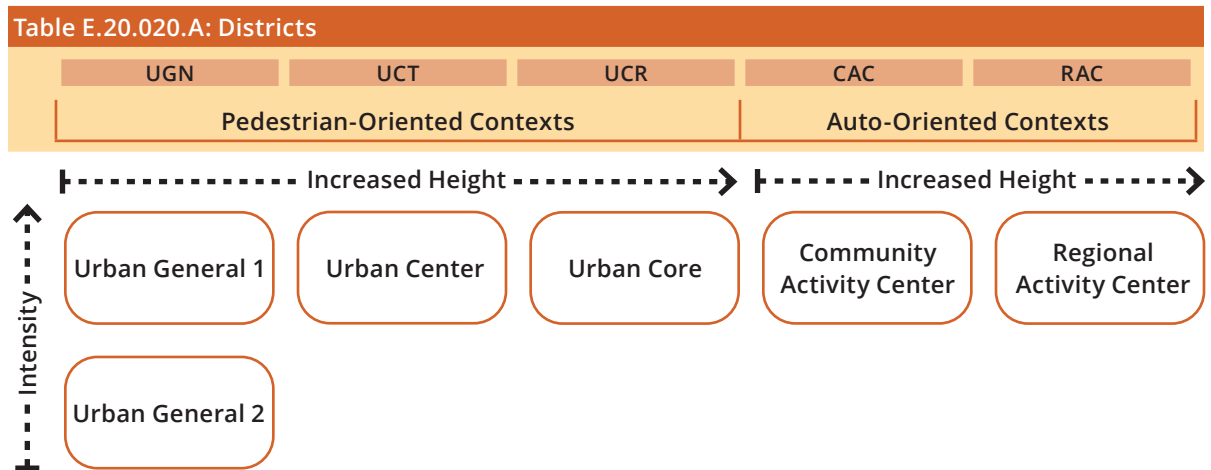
Table E.20.020.A: Districts

UGN UCT UCR CAC RAC

Pedestrian-Oriented Contexts

Auto-Oriented Contexts

Increased Height

Increased Height

Intensity

Urban General 1

Urban Center

Urban Core

Community Activity Center

Regional Activity Center

Urban General 2